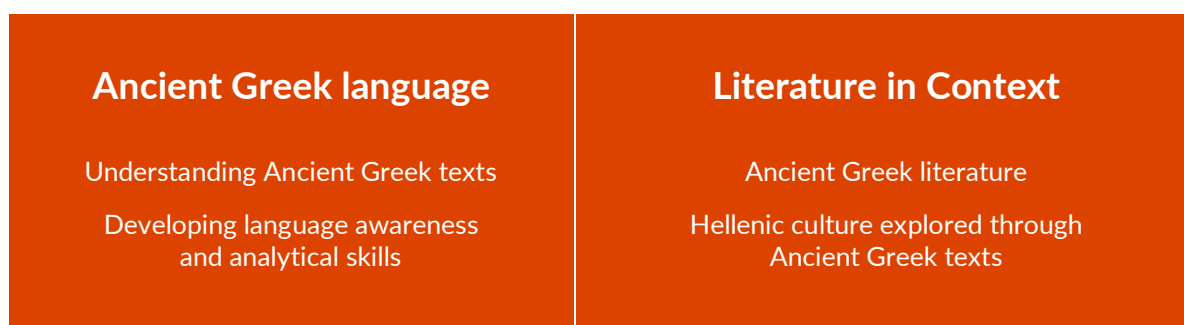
Ancient Greek language

Understanding Ancient Greek texts

Developing language awareness and analytical skills

Literature in Context

Ancient Greek literature

Hellenic culture explored through Ancient Greek texts